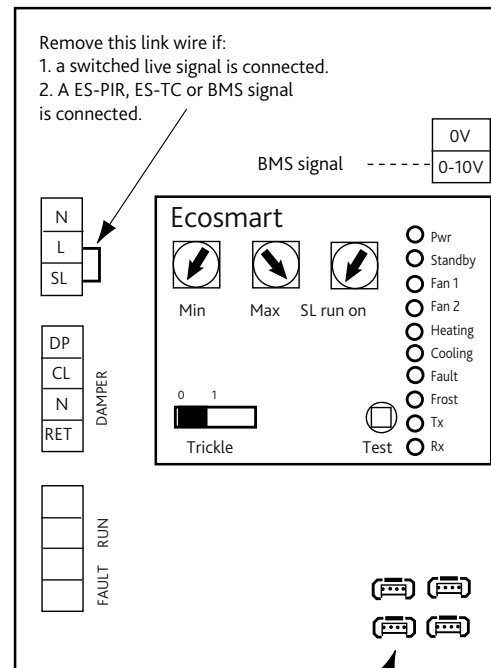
Remove this link wire if:
1. a switched live signal is connected.
2. A ES-PIR, ES-TC or BMS signal is connected.

0V
BMS signal
0-10V

N
L
SL

Ecosmart

Min
Max
SL run on

Pwr
Standby
Fan 1
Fan 2
Heating
Cooling
Fault
Frost
Tx
Rx

0 1
Trickle
Test

DP
CL
N
RET
DAMPER

RUN
FAULT